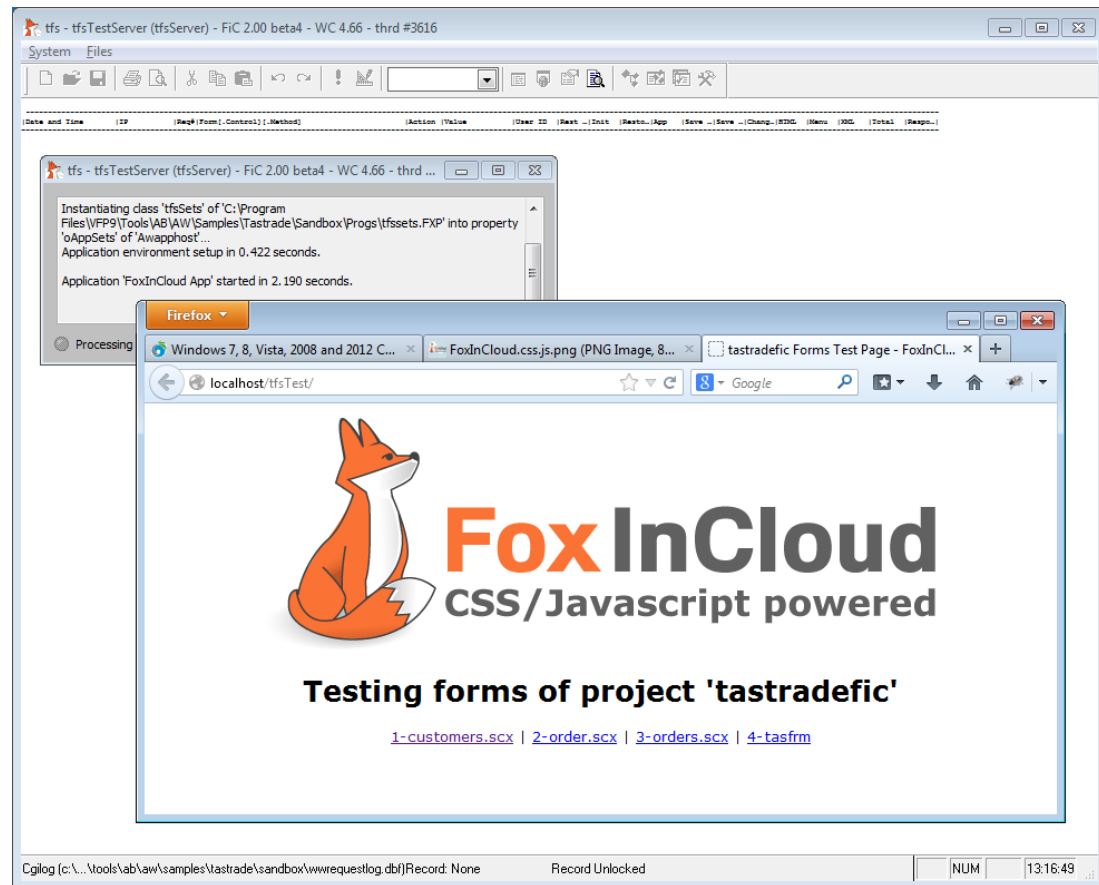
tfs - tfsTestServer (tfsServer) - FiC 2.00 beta4 - WC 4.66 - thrd #3616

System Files

|Date and Time |IP |Req#|Form[.Control][.Method] |Action |Value |User ID |Rest ..|Init |Resto..|App |Save ..|Save ..|Chang..|HTML |Menu |XML |Total |Respo..|

tfs - tfsTestServer (tfsServer) - FiC 2.00 beta4 - WC 4.66 - thrd ...

Instantiating class 'tfsSets' of 'C:\Program Files\VFP9\Tools\AB\AW\Samples\Tastrade\Sandbox\Progs\tfssets.FXP' into property 'oAppSets' of 'Awapphost'...
Application environment setup in 0.422 seconds.

Application 'FoxInCloud App' started in 2.190 seconds.

Processing

Firefox

Windows 7, 8, Vista, 2008 and 2012 C...
FoxInCloud.css.js.png (PNG Image, 8...
tastradefic Forms Test Page - FoxInCl...

localhost/tfsTest/

Google

FoxInCloud
CSS/Javascript powered

Testing forms of project 'tastradefic'

1-customers.scx | 2-order.scx | 3-orders.scx | 4-tasfrm

Cgilog (c:\...\tools\ab\aw\samples\tastrade\sandbox\wwrequestlog.dbf)Record: None Record Unlocked NUM 13:16:49